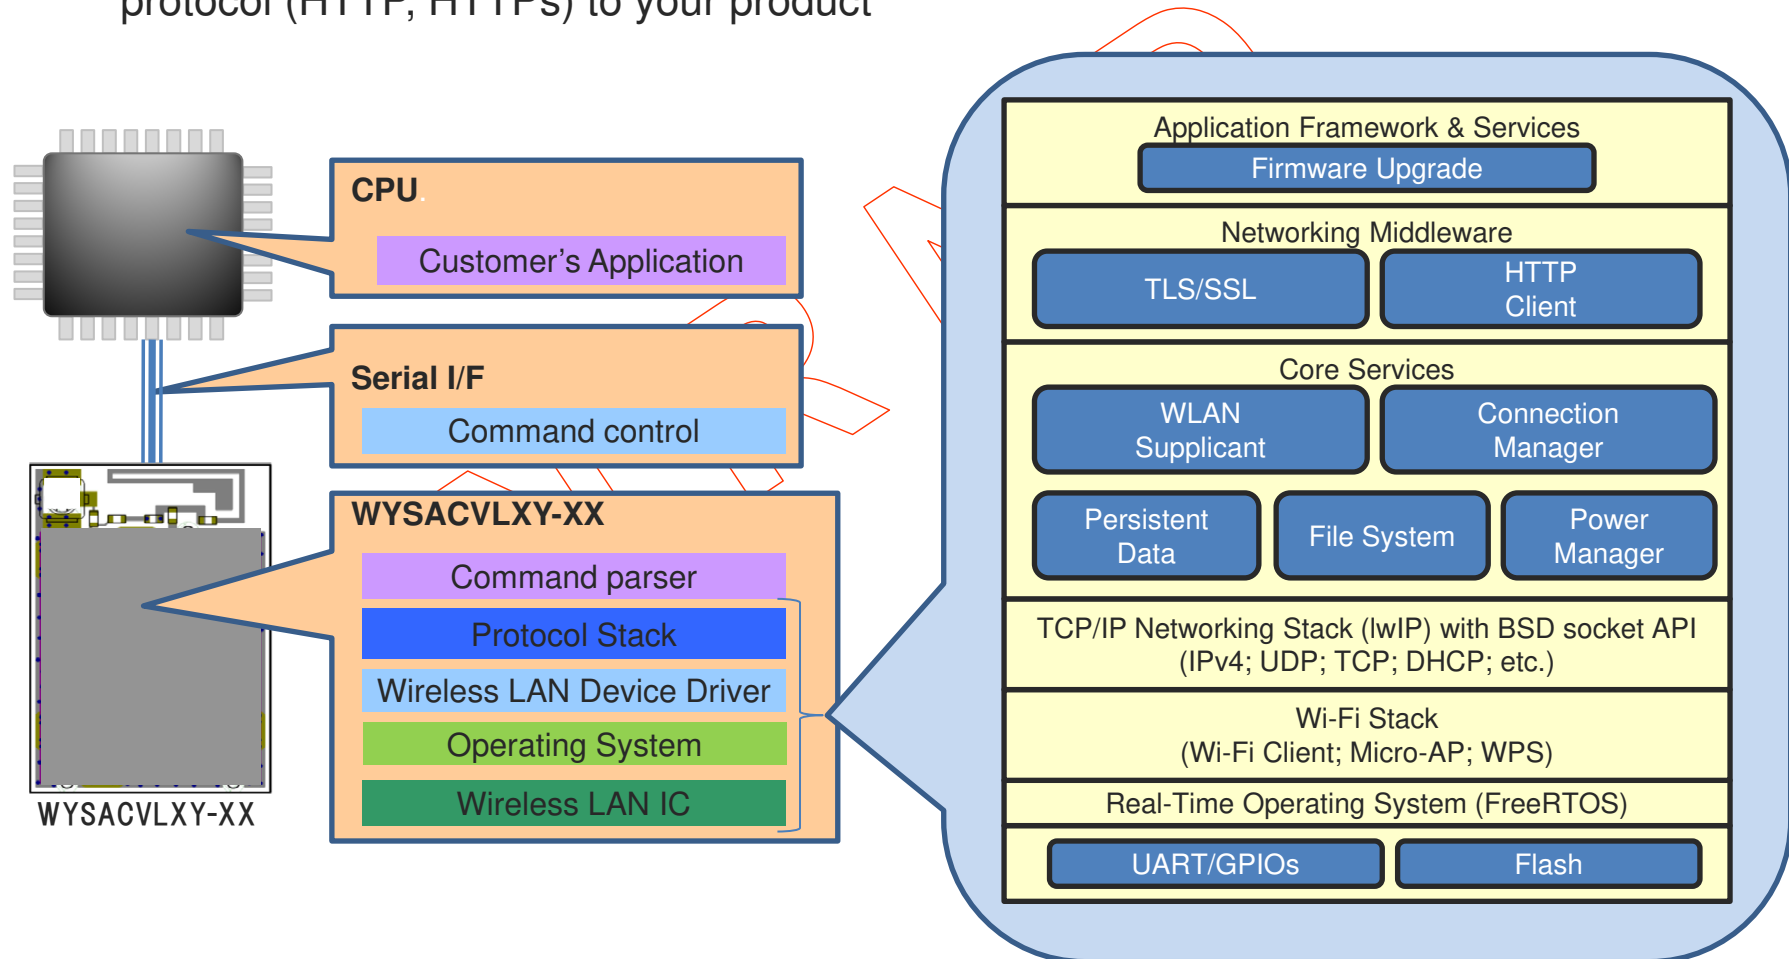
protocol (HTTP, HTTPs) to your product

CPU

Customer's Application

Serial I/F

Command control

WYSACVLXY-XX

Command parser

Protocol Stack

Wireless LAN Device Driver

Operating System

Wireless LAN IC

WYSACVLXY-XX

Application Framework & Services

Firmware Upgrade

Networking Middleware

TLS/SSL

HTTP Client

Core Services

WLAN Supplicant

Connection Manager

Persistent Data

File System

Power Manager

TCP/IP Networking Stack (lwIP) with BSD socket API (IPv4; UDP; TCP; DHCP; etc.)

Wi-Fi Stack (Wi-Fi Client; Micro-AP; WPS)

Real-Time Operating System (FreeRTOS)

UART/GPIOs

Flash